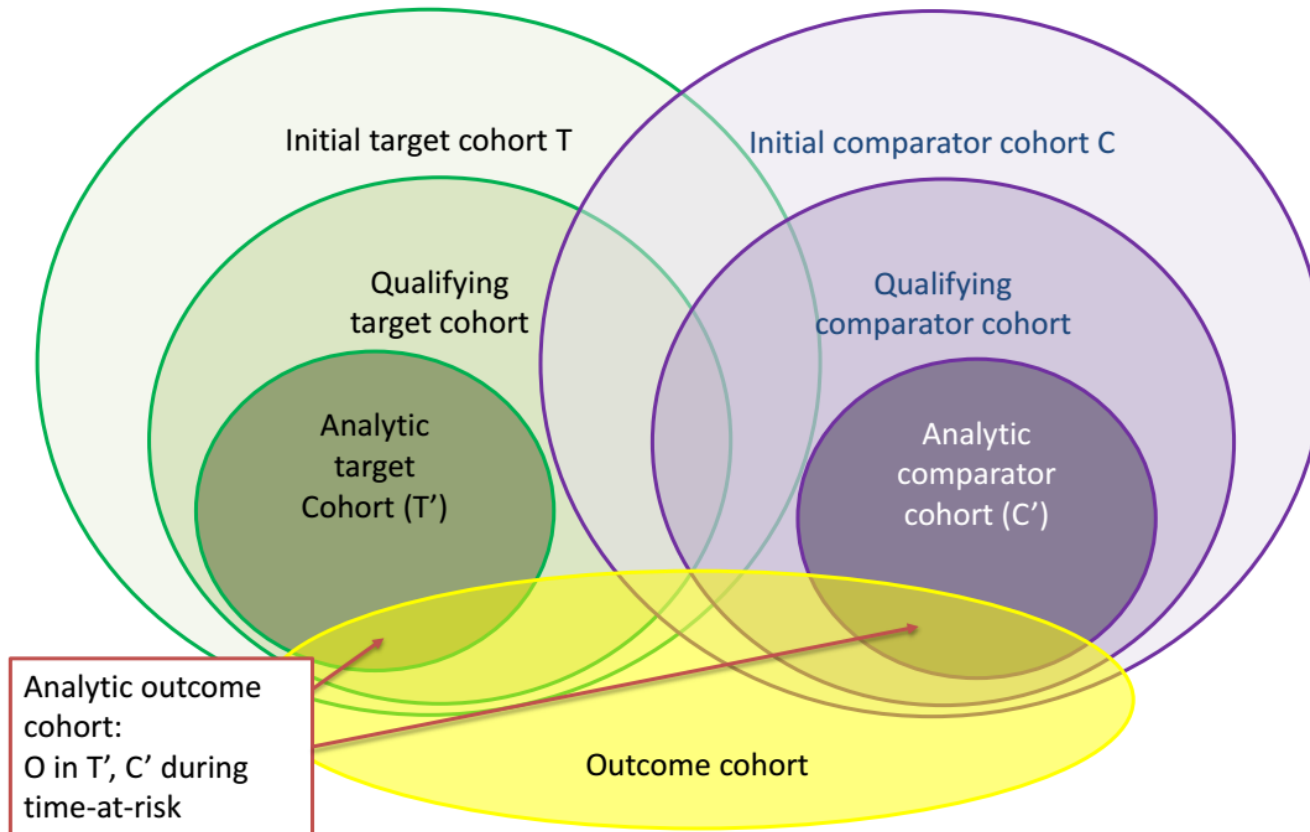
Initial target cohort T

Initial comparator cohort C

Qualifying target cohort

Qualifying comparator cohort

Analytic target Cohort (T')

Analytic comparator cohort (C')

Analytic outcome cohort:
O in T', C' during time-at-risk

Outcome cohort